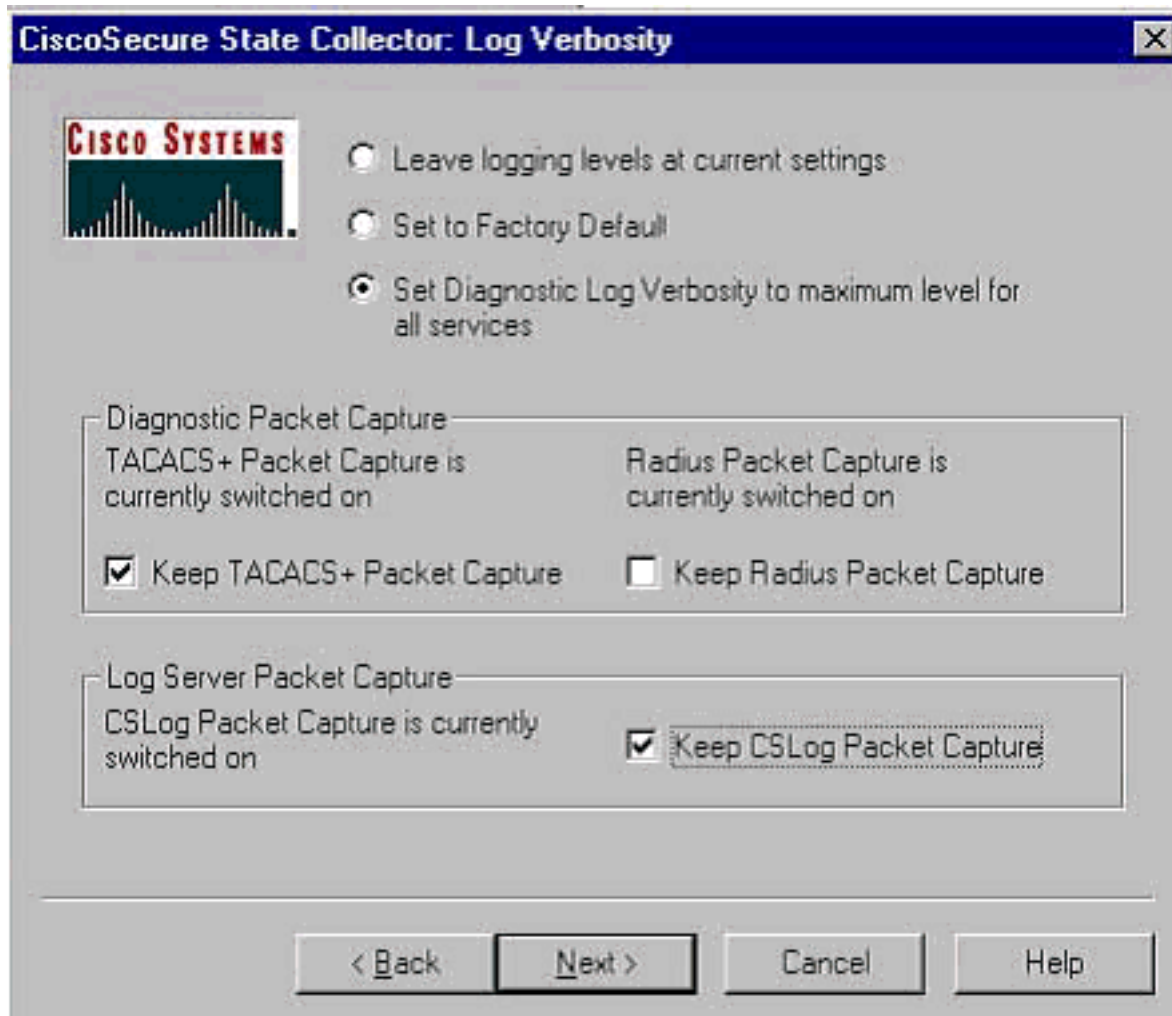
CiscoSecure State Collector: Log Verbosity

Cisco Systems

Leave logging levels at current settings

Set to Factory Default

Set Diagnostic Log Verbosity to maximum level for all services

Diagnostic Packet Capture

TACACS+ Packet Capture is currently switched on

Keep TACACS+ Packet Capture

Radius Packet Capture is currently switched on

Keep Radius Packet Capture

Log Server Packet Capture

CSLog Packet Capture is currently switched on

Keep CSLog Packet Capture

< Back

Next >

Cancel

Help